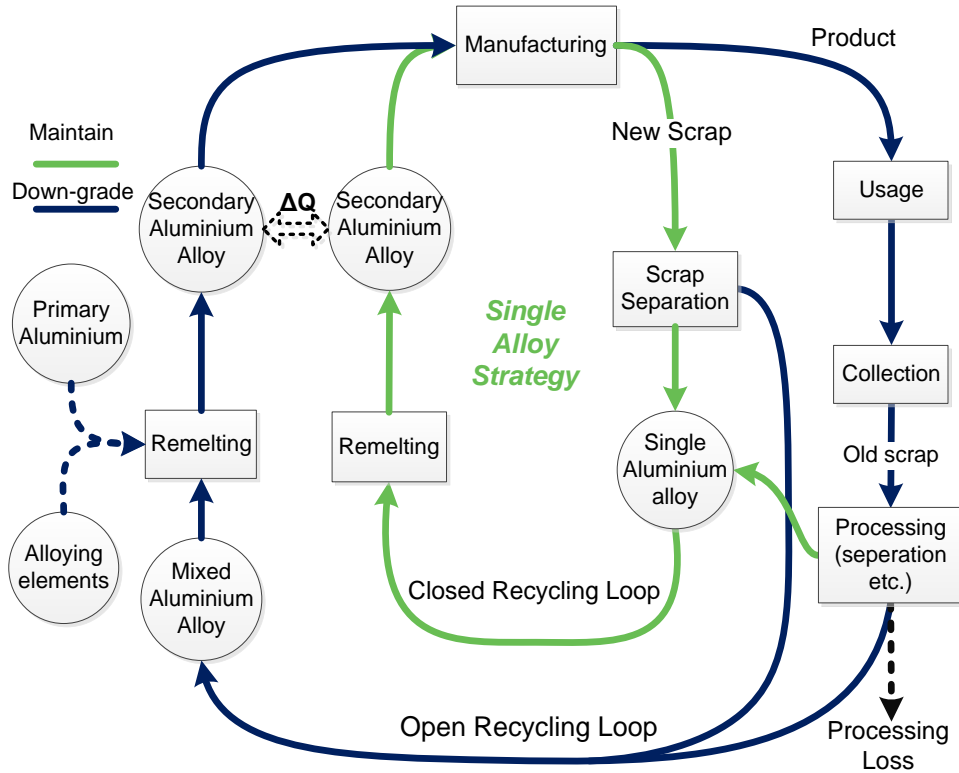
Maintain

Down-grade

Manufacturing

Product

New Scrap

Usage

Secondary Aluminium Alloy

$\Delta Q$

Secondary Aluminium Alloy

Primary Aluminium

Scrap Separation

Single Alloy Strategy

Collection

Remelting

Remelting

Single Aluminium alloy

Old scrap

Alloying elements

Mixed Aluminium Alloy

Processing (seperation etc.)

Closed Recycling Loop

Open Recycling Loop

Processing Loss